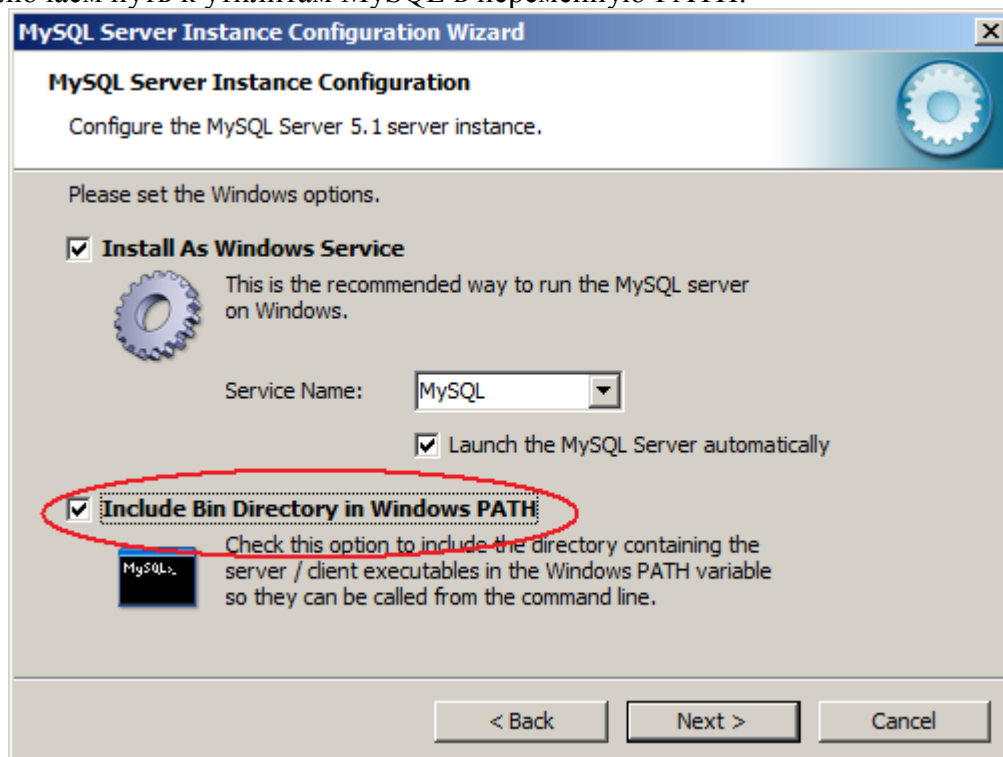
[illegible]

MySQL Server Instance Configuration Wizard

MySQL Server Instance Configuration

Configure the MySQL Server 5.1 server instance.

Please set the Windows options.

☑ Install As Windows Service

This is the recommended way to run the MySQL server on Windows.

Service Name: MySQL

☑ Launch the MySQL Server automatically

☑ Include Bin Directory in Windows PATH

MySQL>_

Check this option to include the directory containing the server / client executables in the Windows PATH variable so they can be called from the command line.

< Back | Next > | Cancel